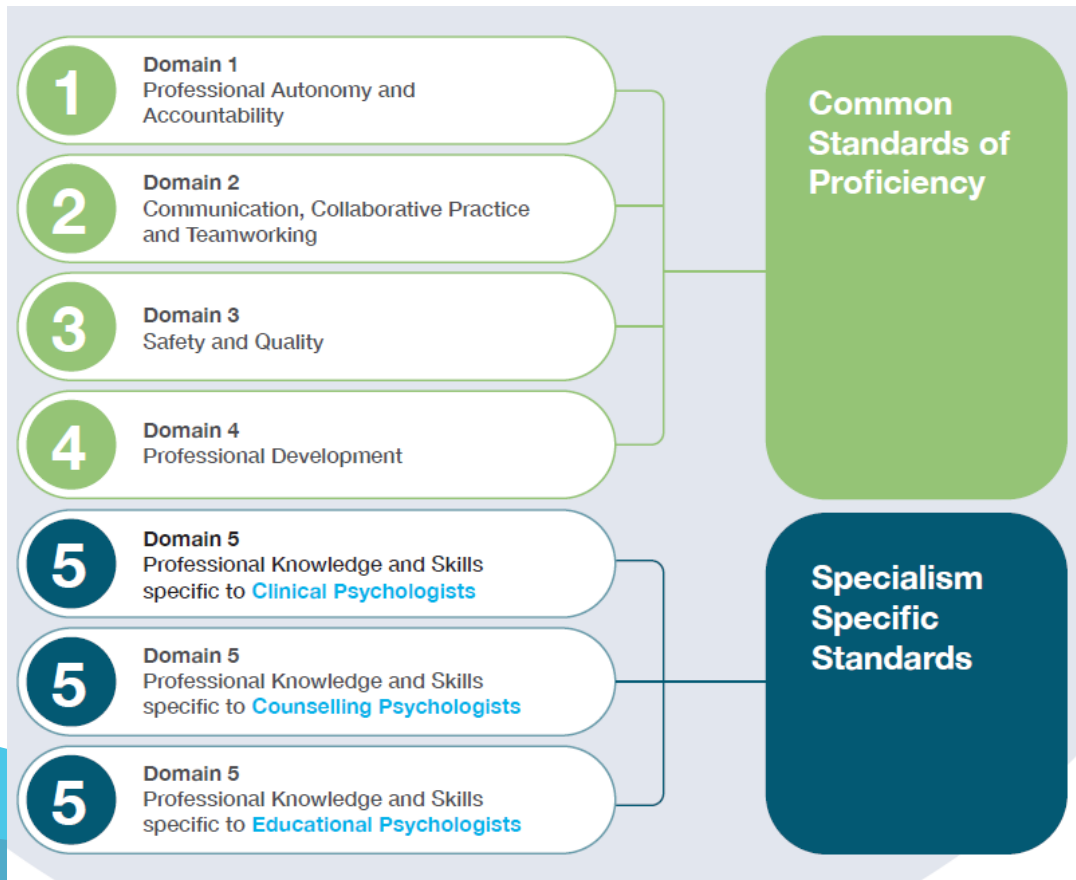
1
Domain 1
Professional Autonomy and Accountability

2
Domain 2
Communication, Collaborative Practice and Teamworking

3
Domain 3
Safety and Quality

4
Domain 4
Professional Development

Common Standards of Proficiency

5
Domain 5
Professional Knowledge and Skills specific to Clinical Psychologists

5
Domain 5
Professional Knowledge and Skills specific to Counselling Psychologists

5
Domain 5
Professional Knowledge and Skills specific to Educational Psychologists

Specialism Specific Standards